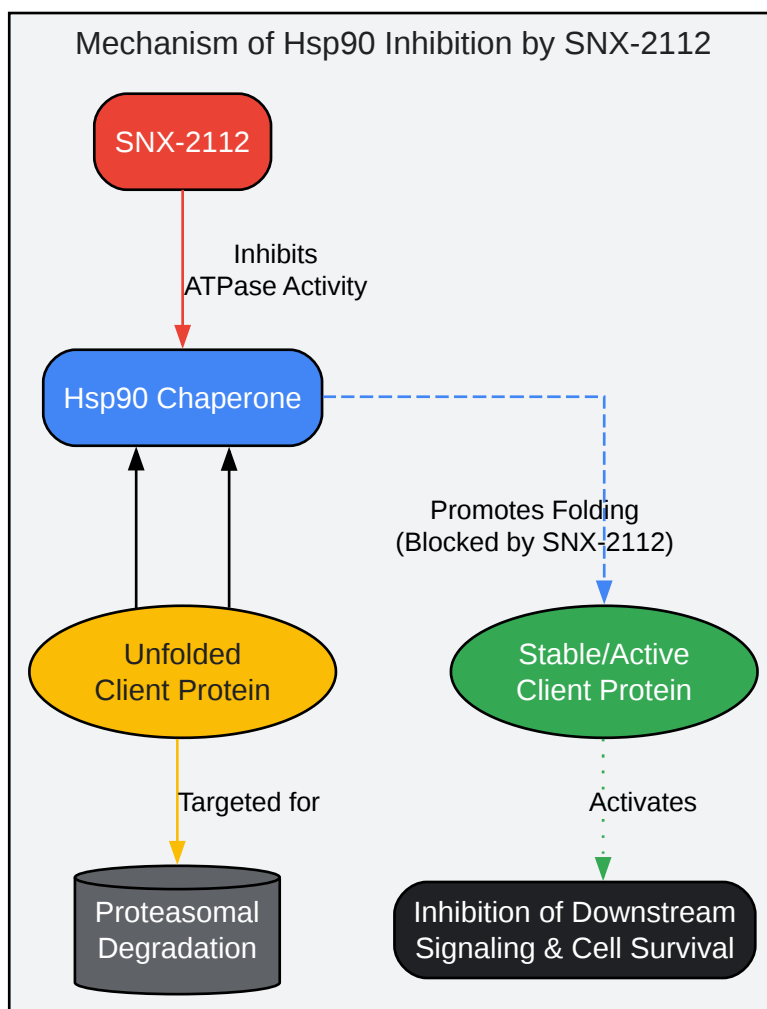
Mechanism of Hsp90 Inhibition by SNX-2112

SNX-2112

Inhibits ATPase Activity

Hsp90 Chaperone

Promotes Folding (Blocked by SNX-2112)

Unfolded Client Protein

Stable/Active Client Protein

Targeted for

Activates

Proteasomal Degradation

Inhibition of Downstream Signaling & Cell Survival